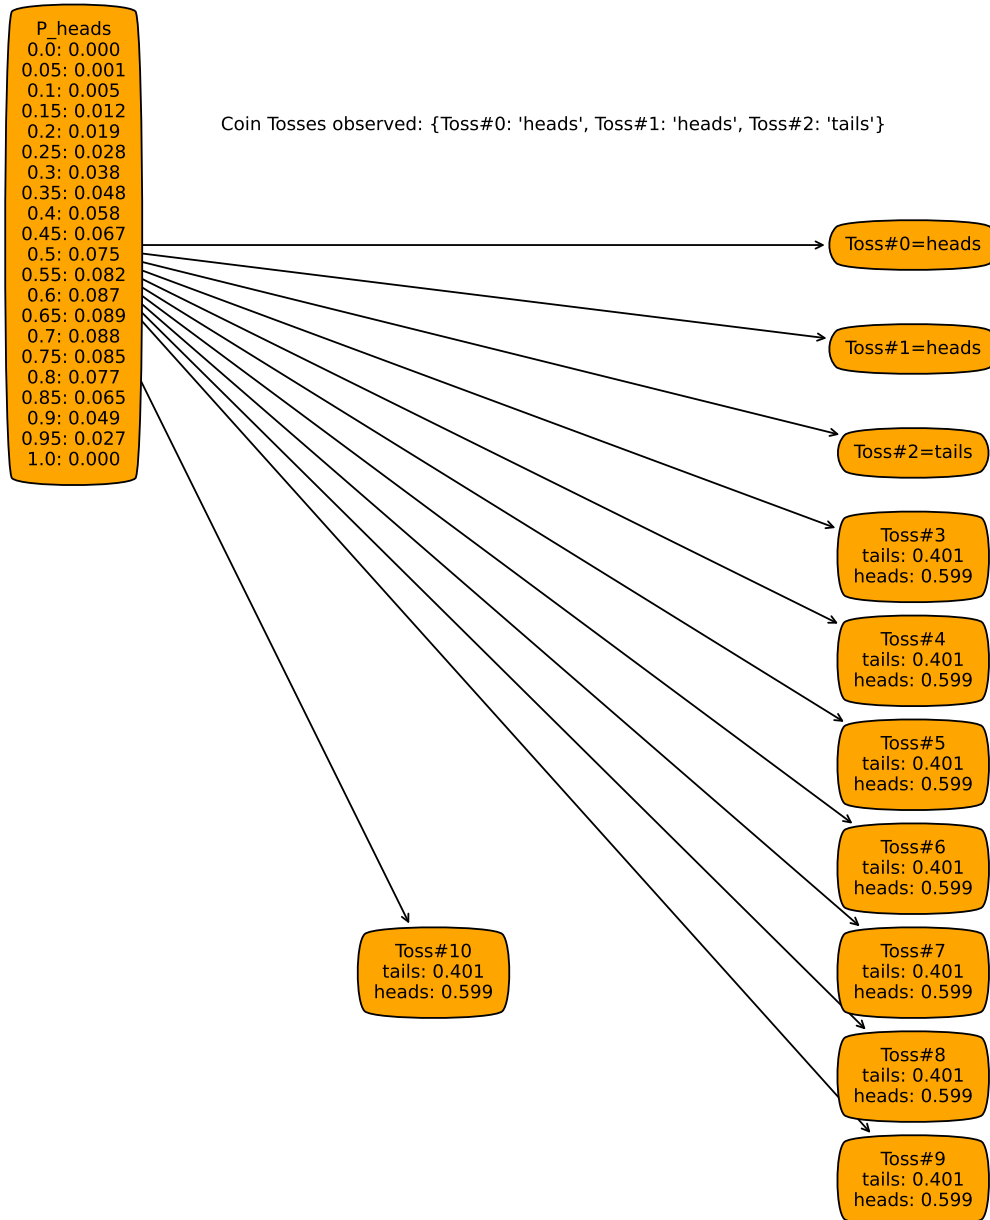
P_heads
0.0: 0.000
0.05: 0.001
0.1: 0.005
0.15: 0.012
0.2: 0.019
0.25: 0.028
0.3: 0.038
0.35: 0.048
0.4: 0.058
0.45: 0.067
0.5: 0.075
0.55: 0.082
0.6: 0.087
0.65: 0.089
0.7: 0.088
0.75: 0.085
0.8: 0.077
0.85: 0.065
0.9: 0.049
0.95: 0.027
1.0: 0.000

Coin Tosses observed: {Toss#0: 'heads', Toss#1: 'heads', Toss#2: 'tails'}

Toss#0=heads

Toss#1=heads

Toss#2=tails

Toss#3
tails: 0.401
heads: 0.599

Toss#4
tails: 0.401
heads: 0.599

Toss#5
tails: 0.401
heads: 0.599

Toss#6
tails: 0.401
heads: 0.599

Toss#10
tails: 0.401
heads: 0.599

Toss#7
tails: 0.401
heads: 0.599

Toss#8
tails: 0.401
heads: 0.599

Toss#9
tails: 0.401
heads: 0.599